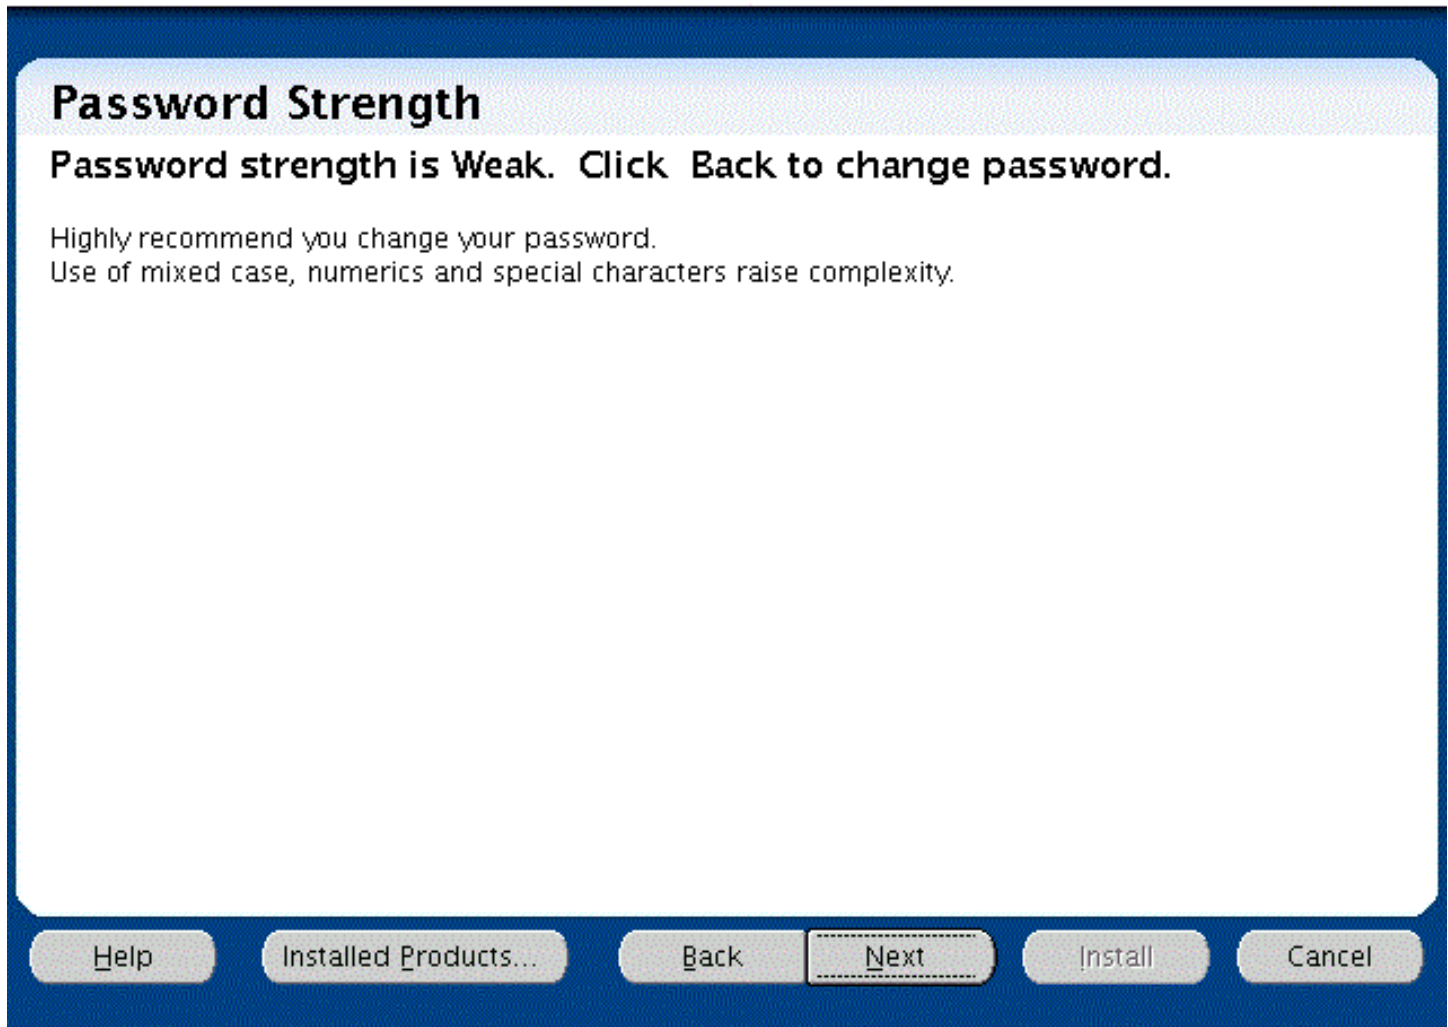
Password Strength

Password strength is Weak. Click Back to change password.

Highly recommend you change your password.
Use of mixed case, numerics and special characters raise complexity.

Help Installed Products... Back Next Install Cancel